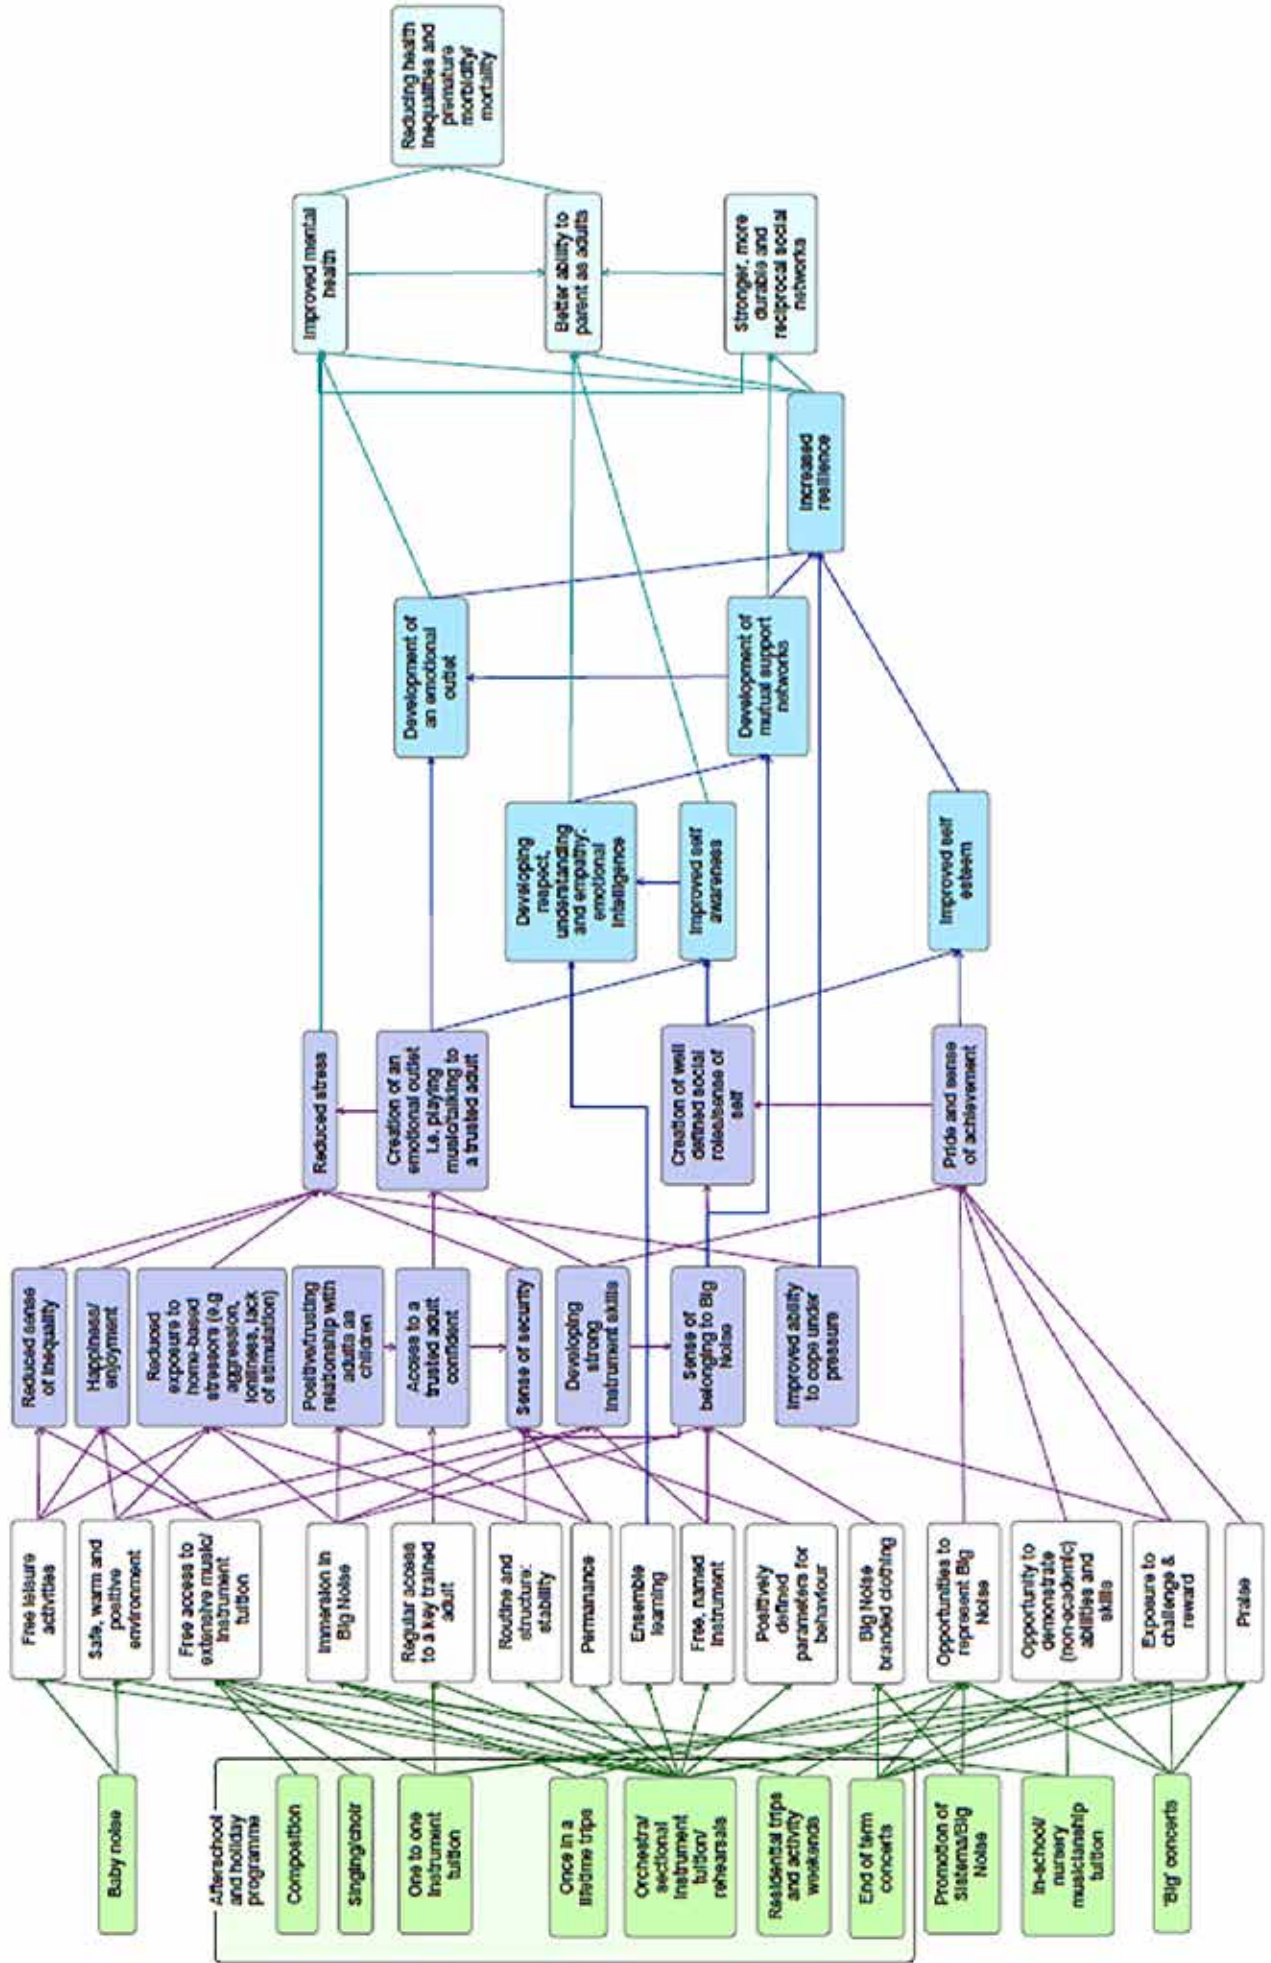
Reducing health inequalities and premature morbidity/ mortality

Improved mental health

Better ability to parent as adults

Stronger, more durable and reciprocal social networks

Increased resilience

Development of an emotional outlet

Development of mutual support networks

Developing respect, understanding and empathy: emotional intelligence

Improved self awareness

Improved self esteem

Reduced stress

Creation of an emotional outlet i.e. playing music/talking to a trusted adult

Creation of well defined social role/sense of self

Pride and sense of achievement

Reduced sense of inequality

Happiness/ enjoyment

Reduced exposure to home-based stressors (e.g aggression, loneliness, lack of stimulation)

Positive/trusting relationship with adults as children

Access to a trusted adult confidant

Sense of security

Developing strong instrument skills

Sense of belonging to Big Noise

Improved ability to cope under pressure

Free leisure activities

Safe, warm and positive environment

Free access to extensive music/ instrument tuition

Immersion in Big Noise

Regular access to a key trained adult

Routine and structure: stability

Permanence

Ensemble learning

Free, named instrument

Positively defined parameters for behaviour

Big Noise branded clothing

Opportunities to represent Big Noise

Opportunity to demonstrate (non-academic) abilities and skills

Exposure to challenge & reward

Praise

Baby noise

Afterschool and holiday programme

Composition

Singing/choir

One to one instrument tuition

Once in a lifetime trips

Orchestral sectional instrument tuition/ rehearsals

Residential trips and activity weekends

End of term concerts

Promotion of sistema/Big Noise

In-school/ nursery musicianship tuition

'Big' concerts